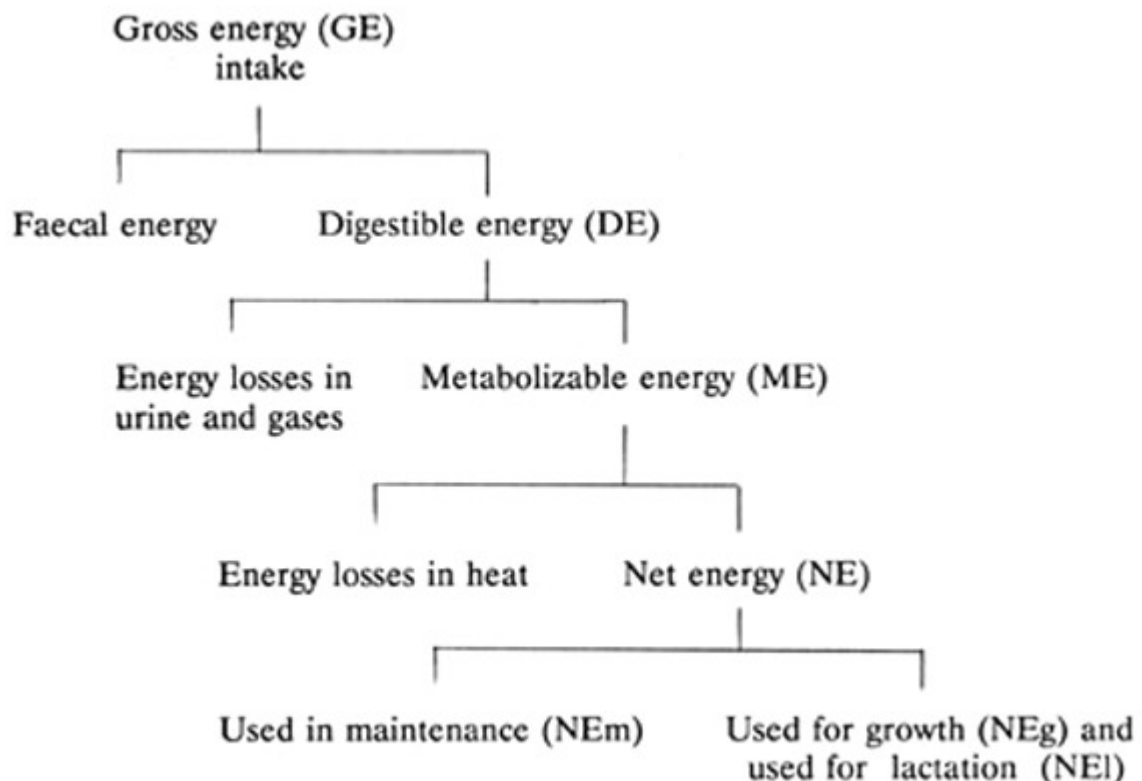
Gross energy (GE) intake

Faecal energy

Digestible energy (DE)

Energy losses in urine and gases

Metabolizable energy (ME)

Energy losses in heat

Net energy (NE)

Used in maintenance (NEm)

Used for growth (NEg) and used for lactation (NEl)